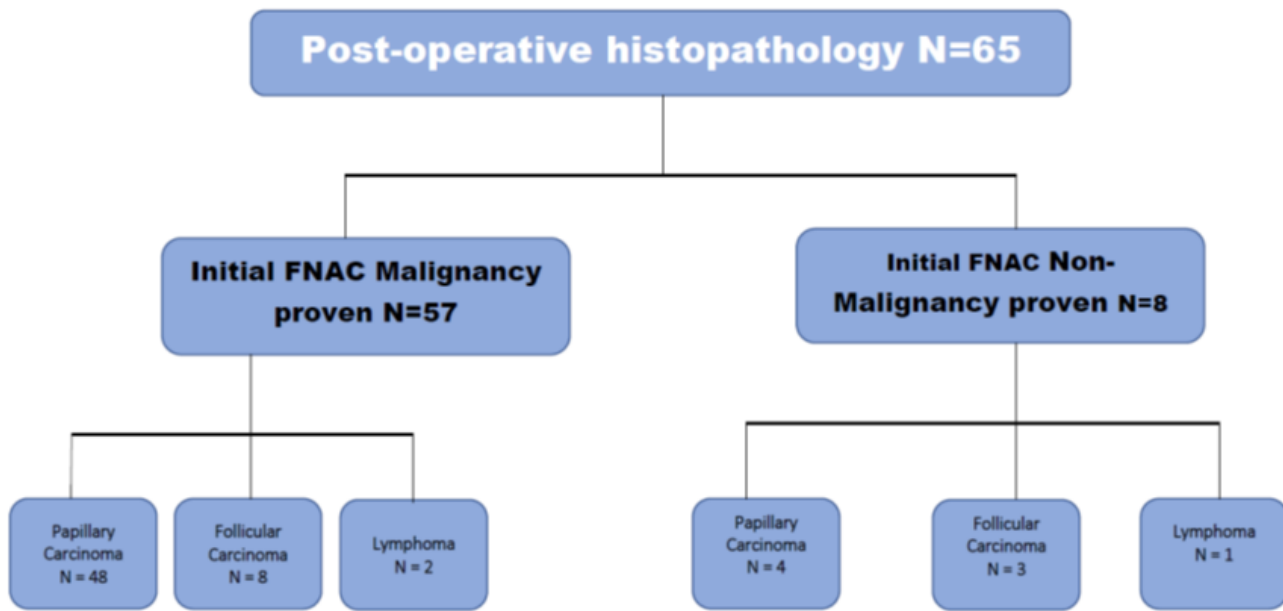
Post-operative histopathology N=65

Initial FNAC Malignancy proven N=57

Initial FNAC Non-Malignancy proven N=8

Papillary Carcinoma N = 48

Follicular Carcinoma N = 8

Lymphoma N = 2

Papillary Carcinoma N = 4

Follicular Carcinoma N = 3

Lymphoma N = 1